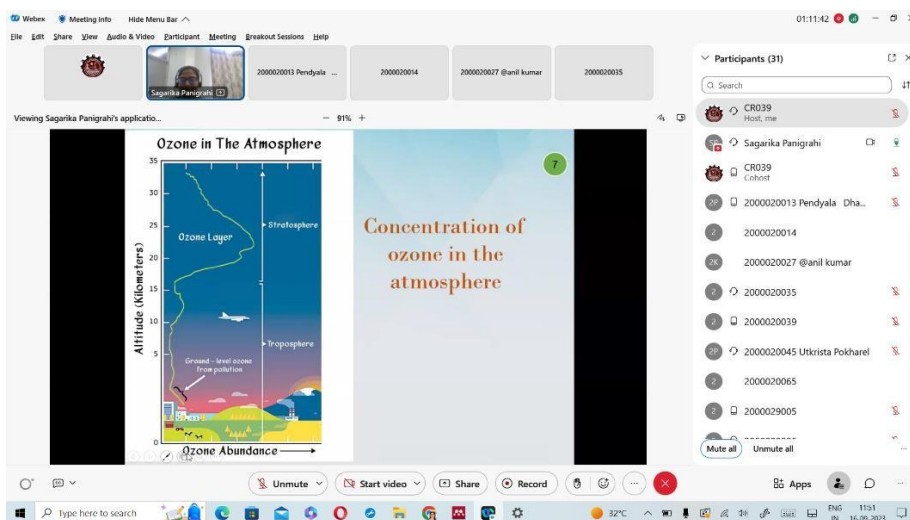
Webex Meeting info Hide Menu Bar ^

01:11:42

File Edit Share View Audio & Video Participant Meeting Breakout Sessions Help

Sagarika Panigrahi

2000020013 Pendyala ...

2000020014

2000020027 @anil kumar

2000020035

Viewing Sagarika Panigrahi's applicatio...

− 91% +

Ozone in The Atmosphere

35

30

25

20

15

10

5

0

Altitude (Kilometers)

Ozone Layer

Stratosphere

Troposphere

Ground - level ozone from pollution

Ozone Abundance

7

Concentration of ozone in the atmosphere

Participants (31)

Search

CR039
Host, me

Sagarika Panigrahi

CR039
Cohost

2000020013 Pendyala Dha...

2000020014

2000020027 @anil kumar

2000020035

2000020039

2000020045 Utkrista Pokharel

2000020065

2000029005

Mute all Unmute all

Unmute

Start video

Share

Record

Apps

Type here to search

32°C

ENG IN

11:51 16-09-2023